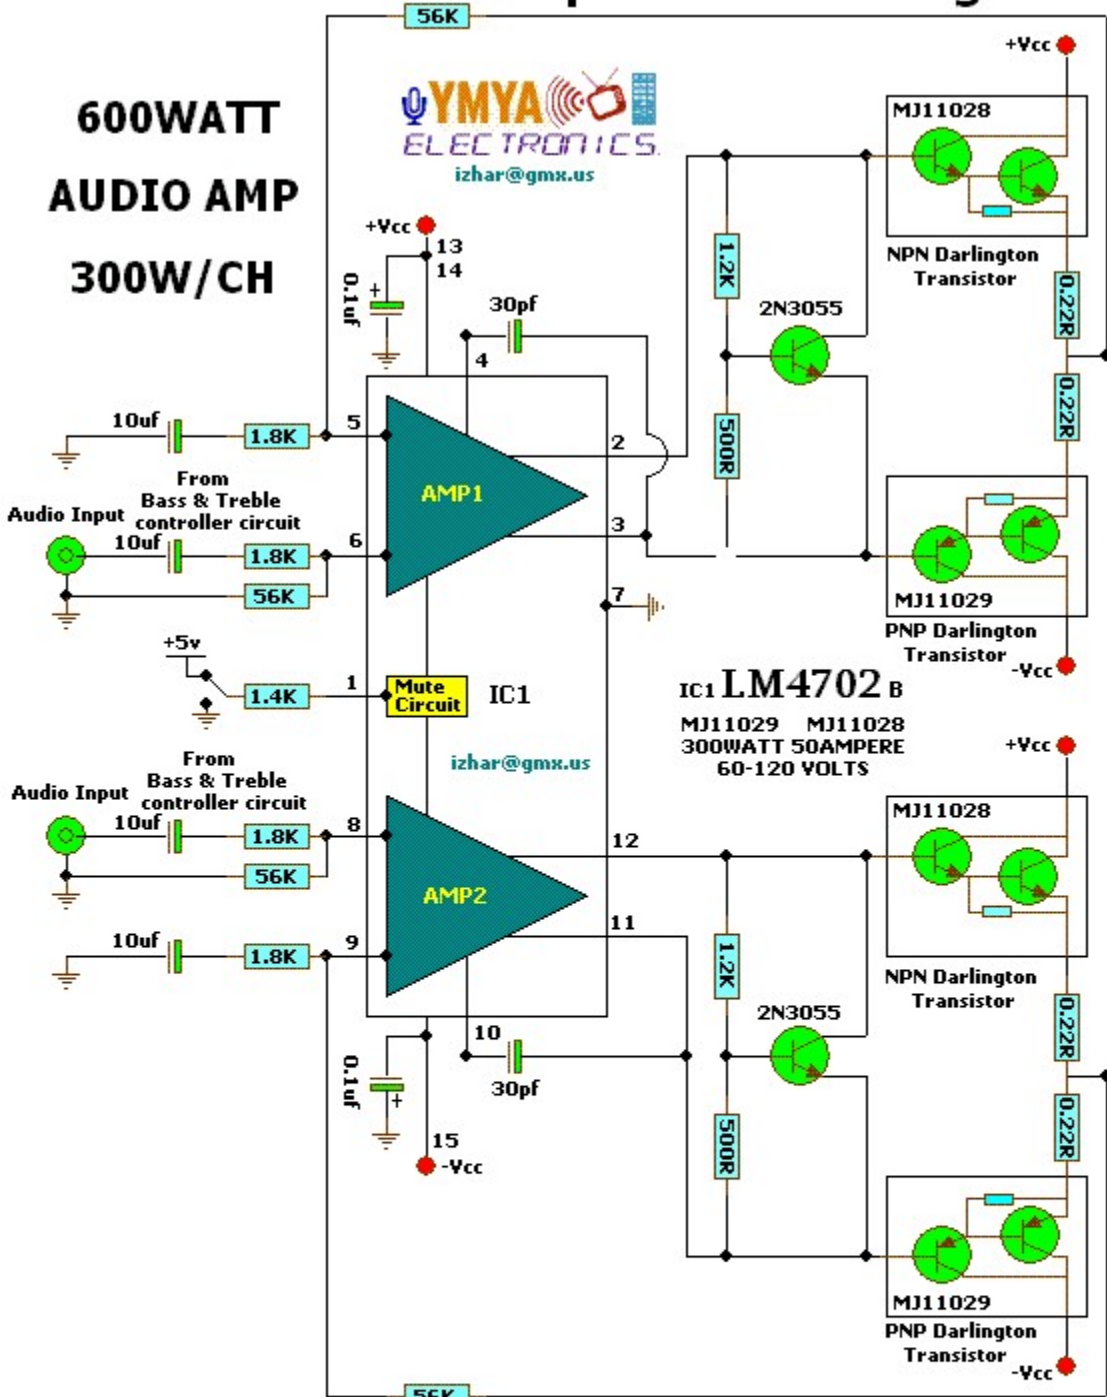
56K

600WATT
AUDIO AMP
300W/CH

YMYA
ELECTRONICS
izhar@gmx.us

+Vcc
MJ11028
NPN Darlington Transistor
0.22R
0.22R
1.2K
2N3055
500R
+Vcc
13
14
0.1uf
30pf
4
10uf
1.8K
5
2
From Bass & Treble controller circuit
Audio Input
AMP1
3
10uf
1.8K
6
56K
7
MJ11029
PNP Darlington Transistor
-Vcc
+5v
1.4K
1
Mute Circuit
IC1
IC1 LM4702 B
MJ11029 MJ11028
300WATT 50AMPERE
60-120 VOLTS
izhar@gmx.us
From Bass & Treble controller circuit
Audio Input
+Vcc
MJ11028
10uf
1.8K
8
12
56K
AMP2
NPN Darlington Transistor
11
1.2K
10uf
1.8K
9
2N3055
0.22R
10
0.1uf
30pf
500R
0.22R
15
-Vcc
MJ11029
PNP Darlington Transistor
-Vcc
56K